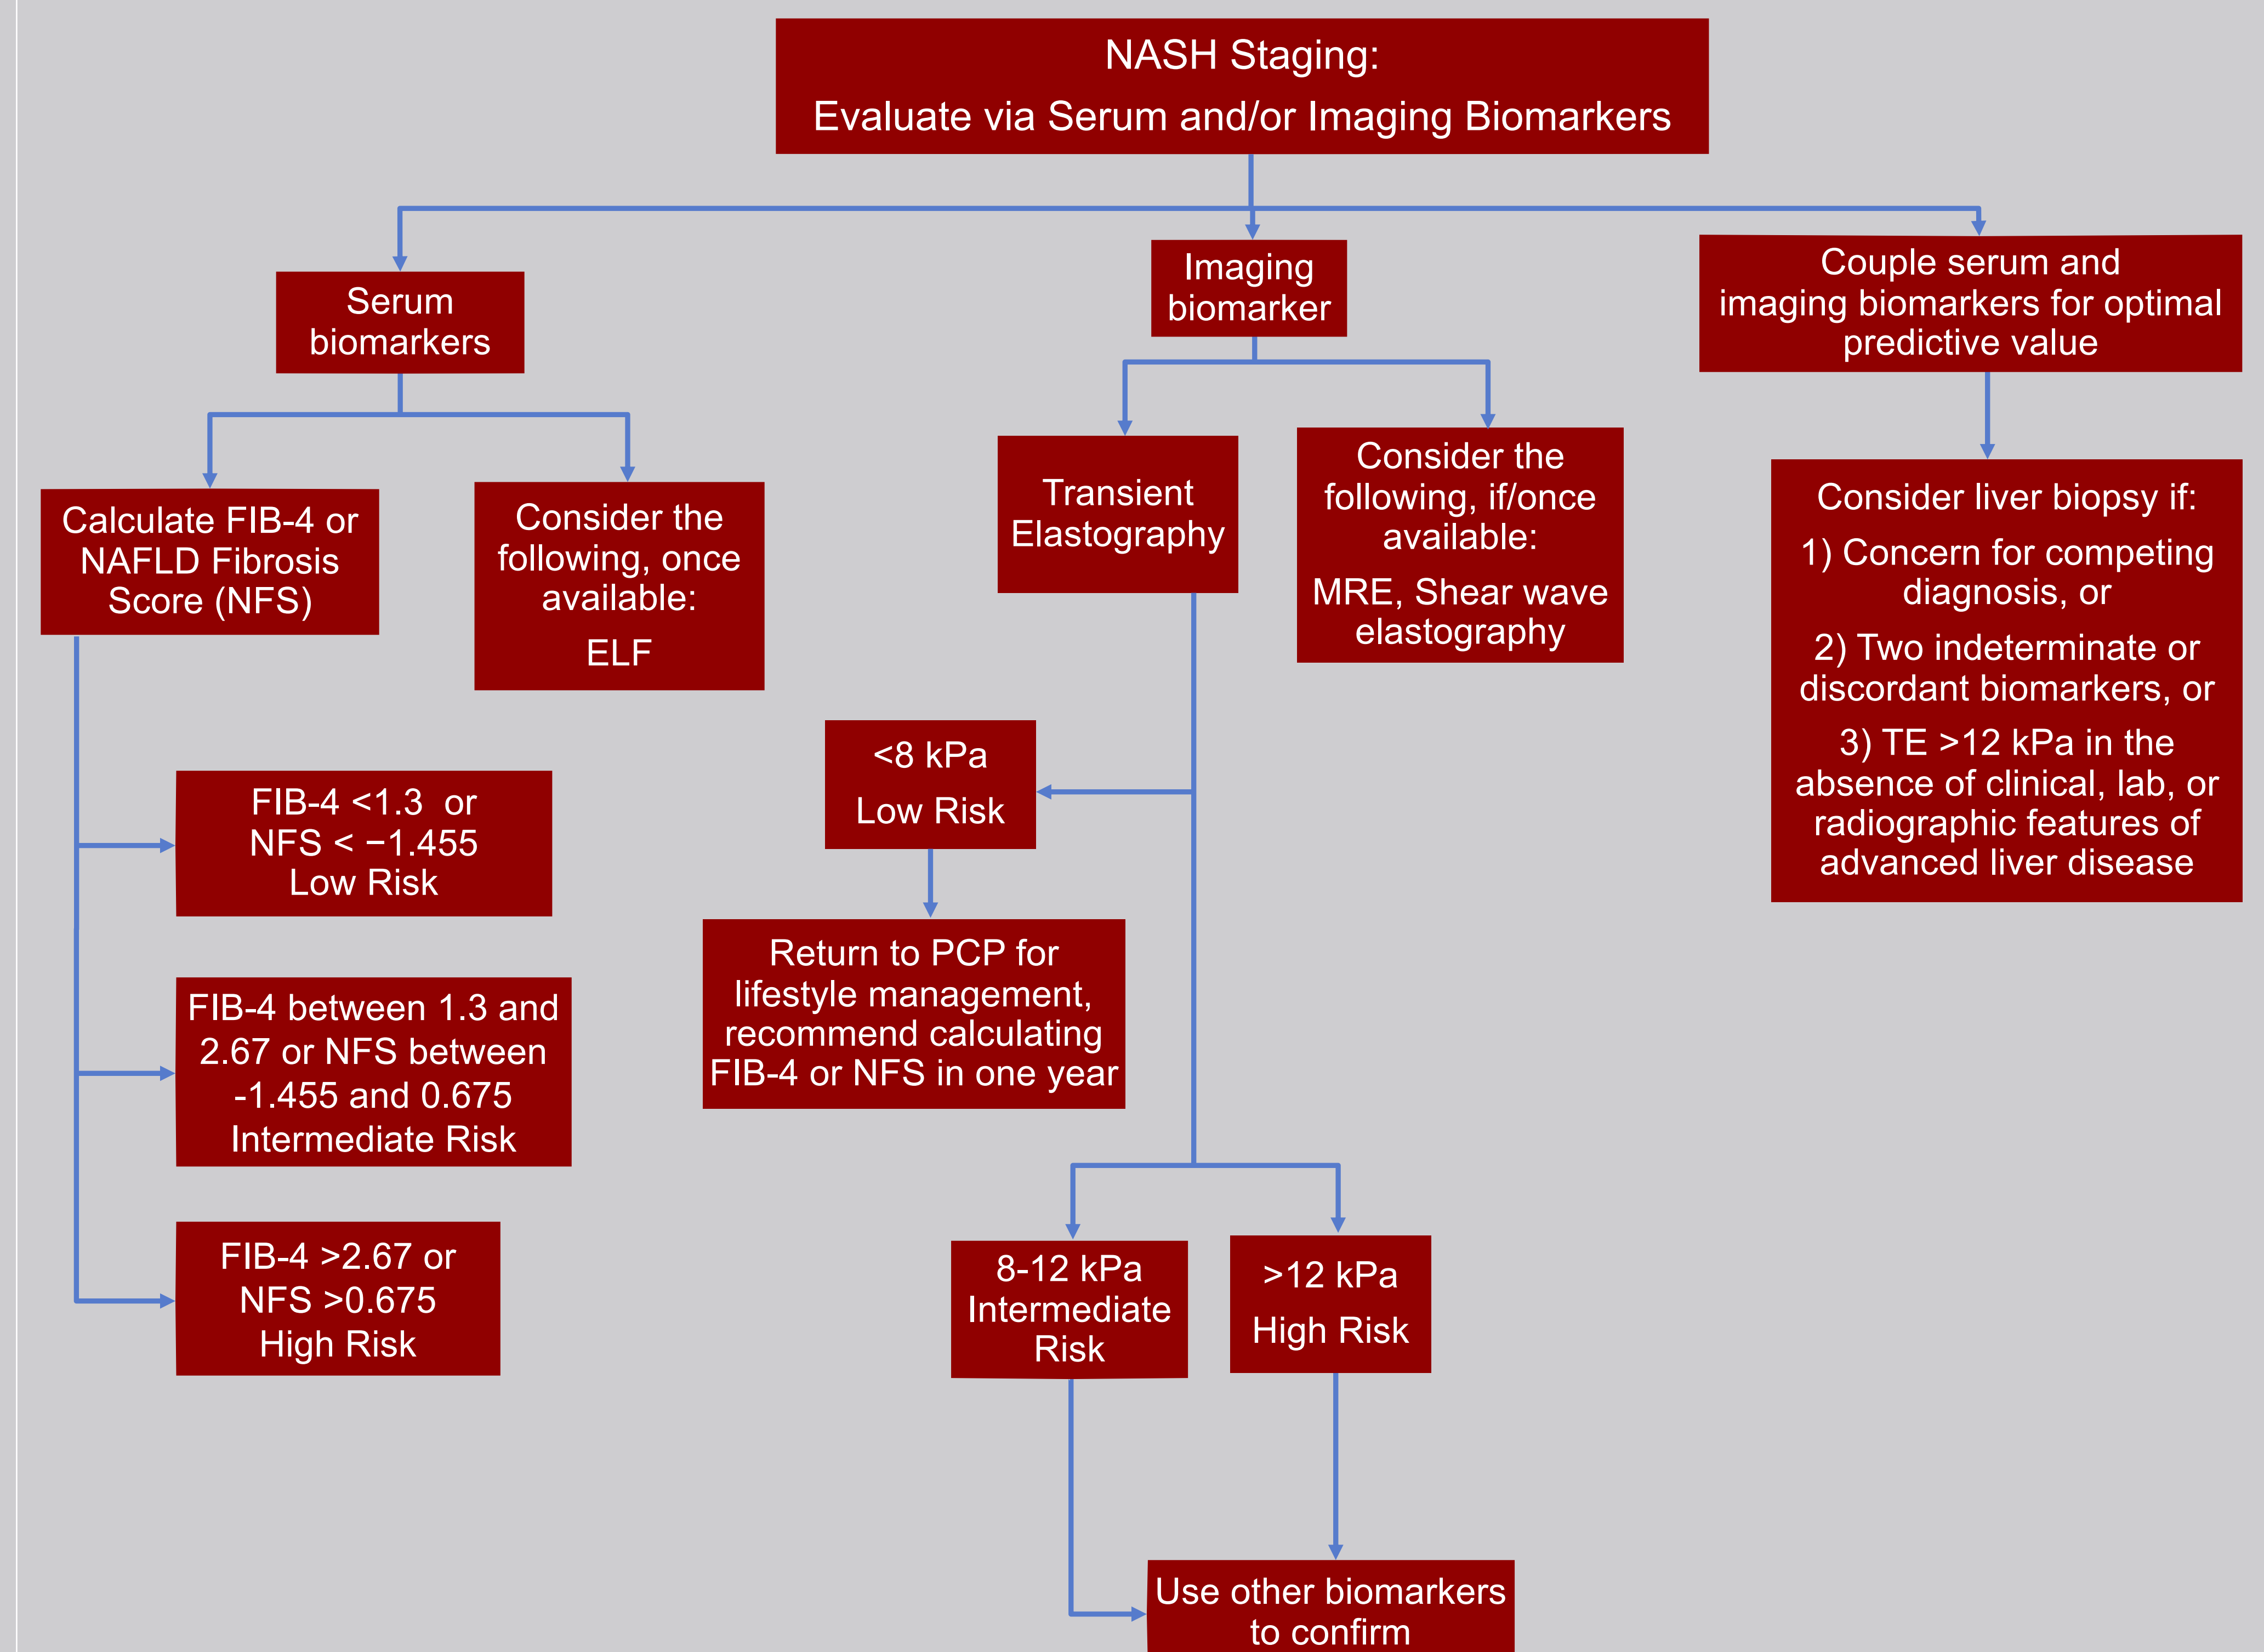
NASH Staging:
Evaluate via Serum and/or Imaging Biomarkers

Serum biomarkers

Imaging biomarker

Couple serum and imaging biomarkers for optimal predictive value

Calculate FIB-4 or NAFLD Fibrosis Score (NFS)

Consider the following, once available:
ELF

Transient Elastography

Consider the following, if/once available:
MRE, Shear wave elastography

Consider liver biopsy if:
1) Concern for competing diagnosis, or
2) Two indeterminate or discordant biomarkers, or
3) TE >12 kPa in the absence of clinical, lab, or radiographic features of advanced liver disease

<8 kPa
Low Risk

FIB-4 <1.3 or NFS < −1.455 Low Risk

Return to PCP for lifestyle management, recommend calculating FIB-4 or NFS in one year

FIB-4 between 1.3 and 2.67 or NFS between -1.455 and 0.675 Intermediate Risk

FIB-4 >2.67 or NFS >0.675 High Risk

8-12 kPa Intermediate Risk

>12 kPa
High Risk

Use other biomarkers to confirm